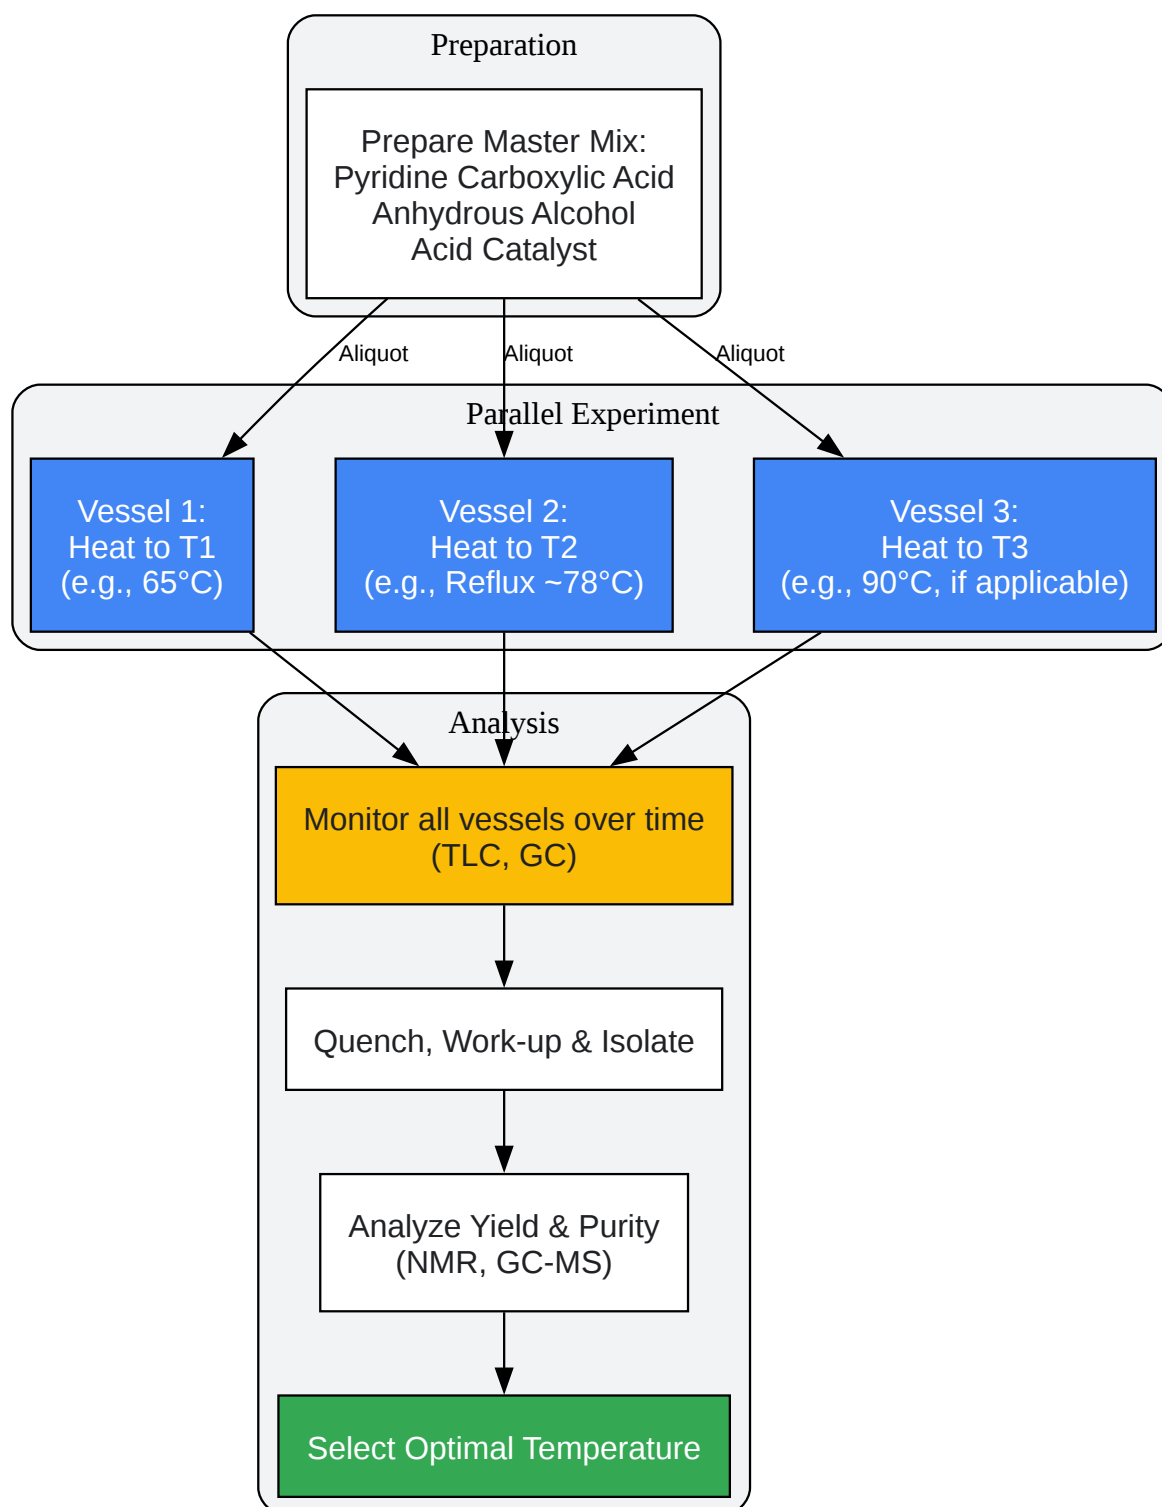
Preparation

Prepare Master Mix:
Pyridine Carboxylic Acid
Anhydrous Alcohol
Acid Catalyst

Aliquot

Aliquot

Aliquot

Parallel Experiment

Vessel 1:
Heat to T1
(e.g., 65°C)

Vessel 2:
Heat to T2
(e.g., Reflux ~78°C)

Vessel 3:
Heat to T3
(e.g., 90°C, if applicable)

Analysis

Monitor all vessels over time
(TLC, GC)

Quench, Work-up & Isolate

Analyze Yield & Purity
(NMR, GC-MS)

Select Optimal Temperature